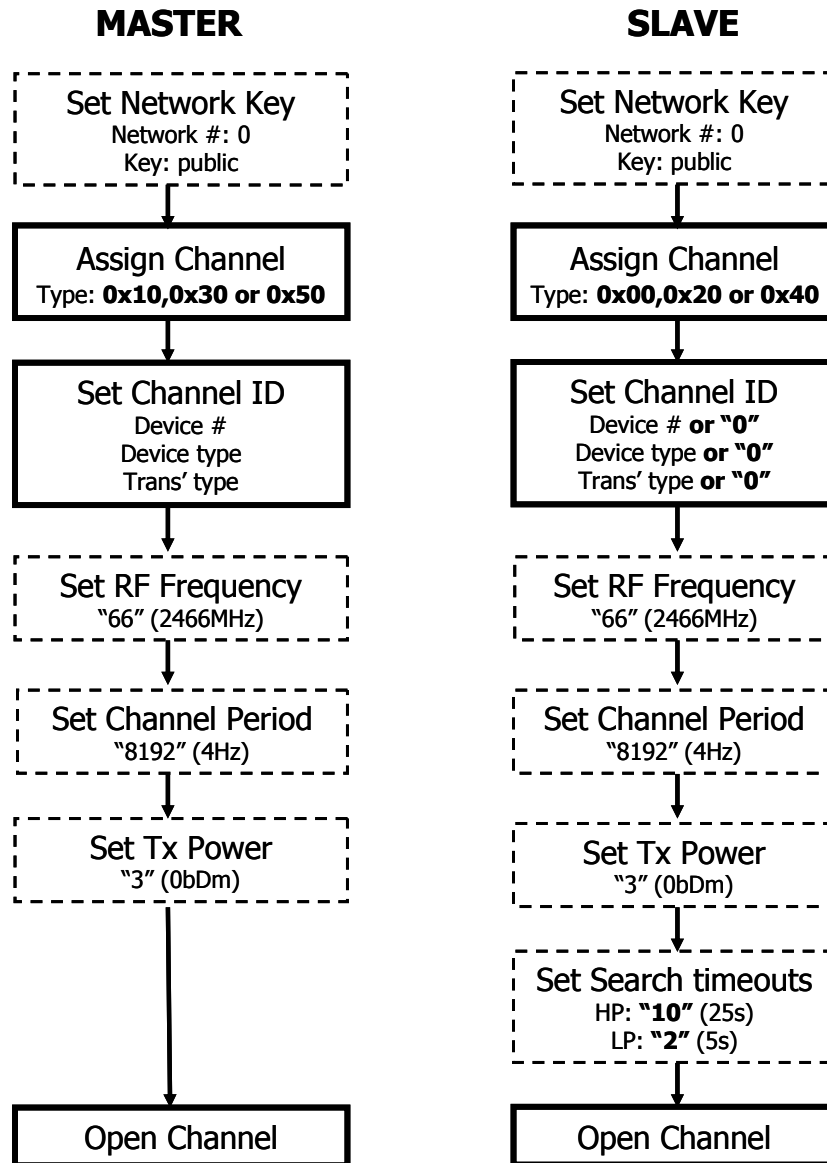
**MASTER**

Set Network Key
Network #: 0
Key: public

Assign Channel
Type: **0x10,0x30 or 0x50**

Set Channel ID
Device #
Device type
Trans' type

Set RF Frequency
"66" (2466MHz)

Set Channel Period
"8192" (4Hz)

Set Tx Power
"3" (0bDm)

Open Channel

**SLAVE**

Set Network Key
Network #: 0
Key: public

Assign Channel
Type: **0x00,0x20 or 0x40**

Set Channel ID
Device # **or "0"**
Device type **or "0"**
Trans' type **or "0"**

Set RF Frequency
"66" (2466MHz)

Set Channel Period
"8192" (4Hz)

Set Tx Power
"3" (0bDm)

Set Search timeouts
HP: **"10"** (25s)
LP: **"2"** (5s)

Open Channel